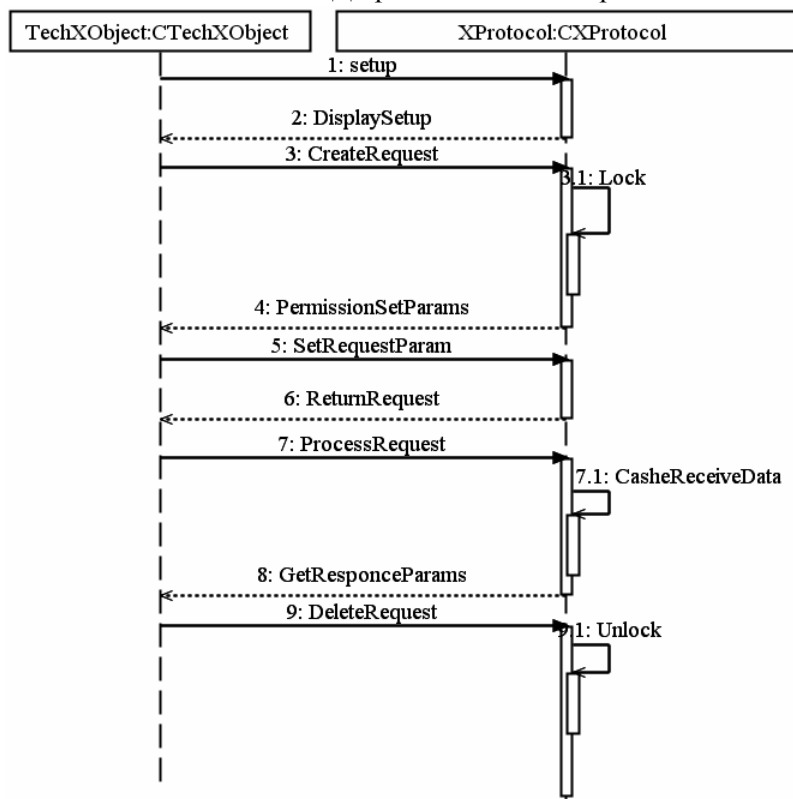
TechXObject:CTechXObject

XProtocol:CXProtocol

1: setup

2: DisplaySetup

3: CreateRequest

3.1: Lock

4: PermissionSetParams

5: SetRequestParam

6: ReturnRequest

7: ProcessRequest

7.1: CasheReceiveData

8: GetResponceParams

9: DeleteRequest

9.1: Unlock